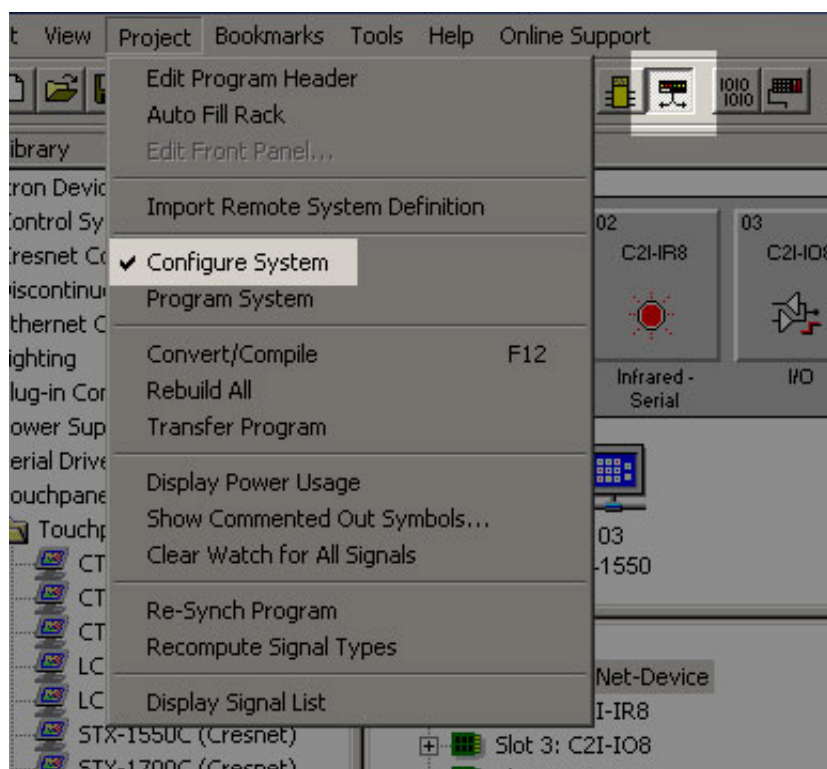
t View Project Bookmarks Tools Help Online Support

Edit Program Header
Auto Fill Rack
Edit Front Panel...

Import Remote System Definition

✔ Configure System
Program System

Convert/Compile F12
Rebuild All
Transfer Program

Display Power Usage
Show Commented Out Symbols...
Clear Watch for All Signals

Re-Synch Program
Recompute Signal Types

Display Signal List

ibrary
tron Devic
Control Sy
Cresnet Co
iscontinu
thernet C
ighting
lug-in Cor
ower Sup
erial Drive
ouchpane
Touchp
CT
CT
CT
LC
LC
STX-1550C (Cresnet)
STX-1700C (Cresnet)

02
C2I-IR8
Infrared - Serial

03
C2I-IO8
I/O

03
-1550

Net-Device
I-IR8
Slot 3: C2I-IO8